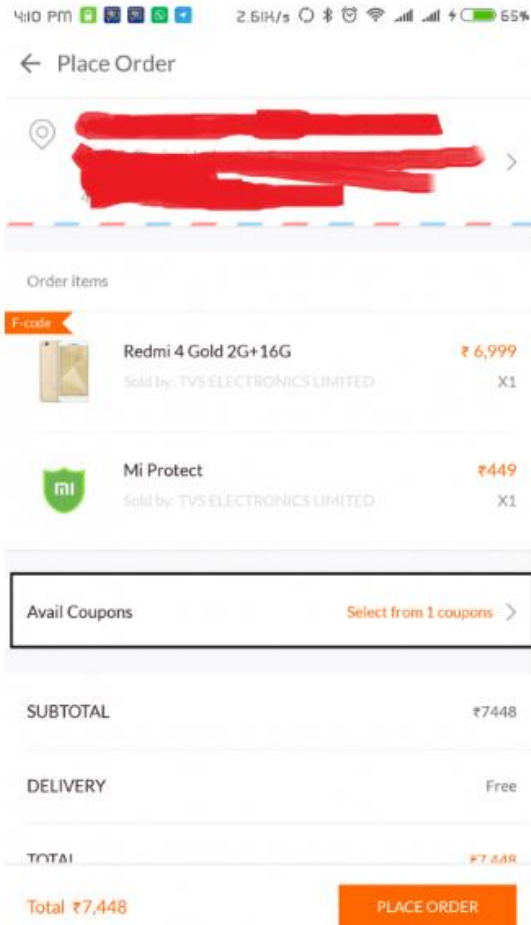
4:10 PM 2.6K/s 65%

← Place Order

Order items

F-code

Redmi 4 Gold 2G+16G ₹ 6,999
Sold by: TVS ELECTRONICS LIMITED X1

MI
Mi Protect ₹449
Sold by: TVS ELECTRONICS LIMITED X1

Avail Coupons Select from 1 coupons >

SUBTOTAL ₹7448

DELIVERY Free

TOTAL ₹7,448

Total ₹7,448 PLACE ORDER